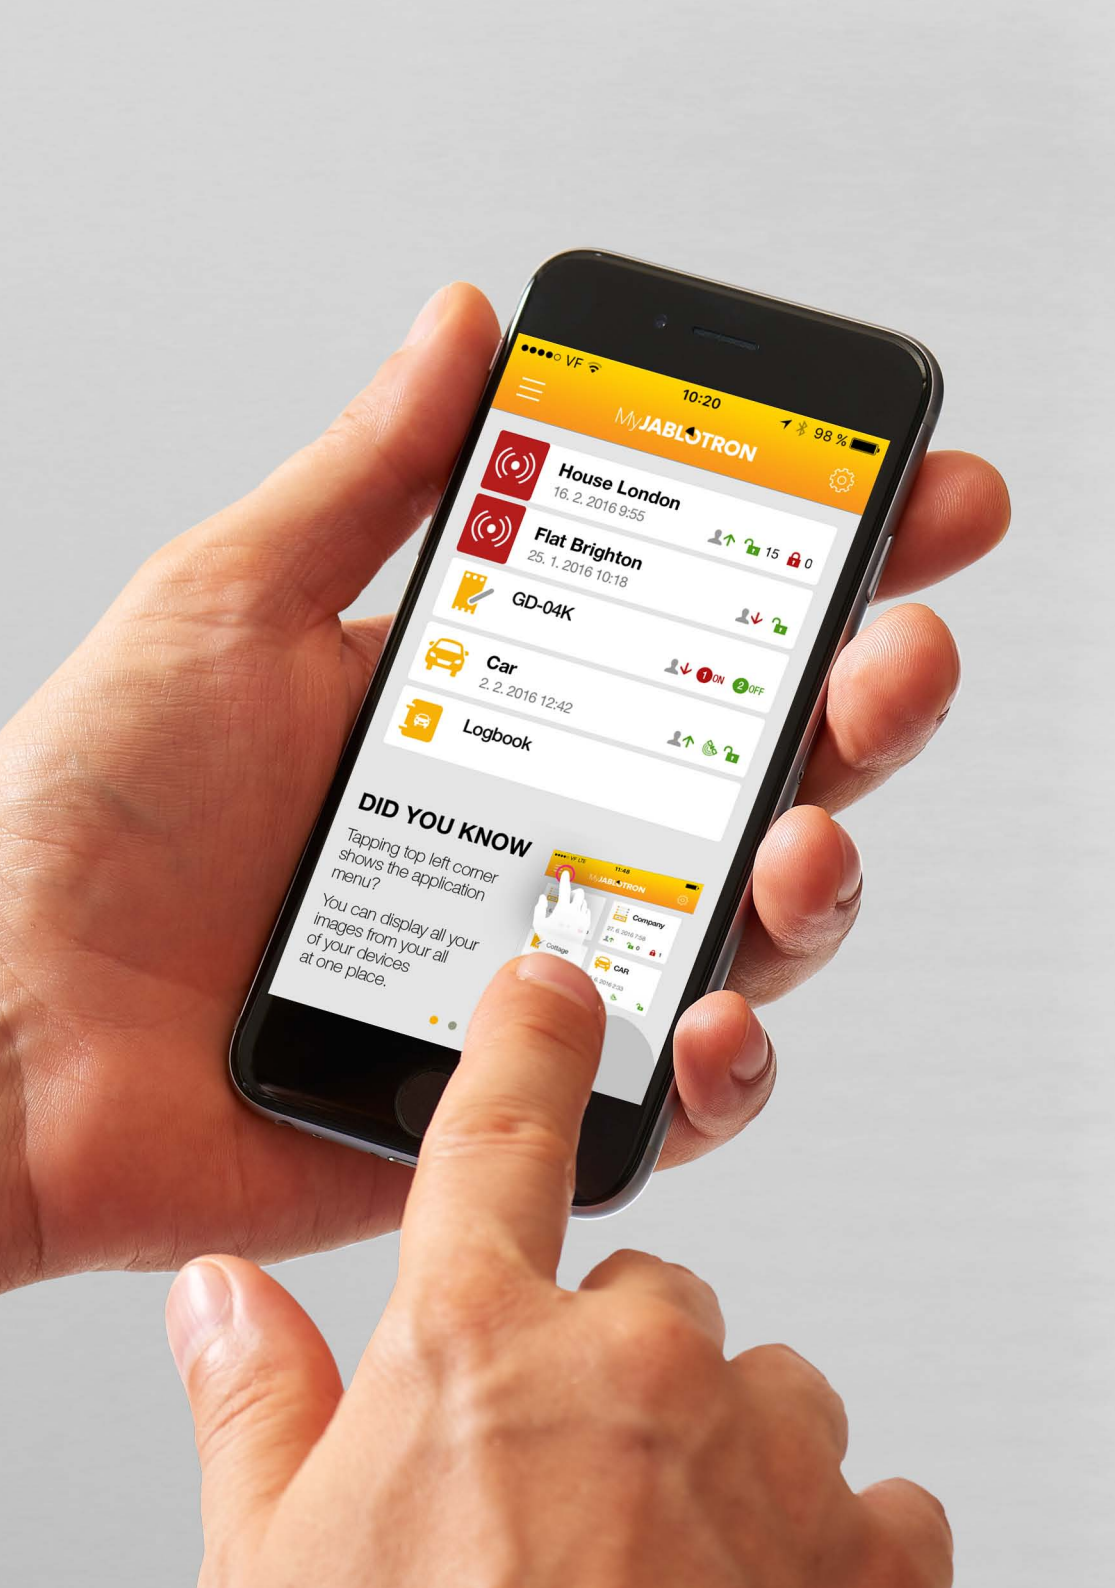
VF 10:20 98 %

MyJABLOTRON

House London
16. 2. 2016 9:55

Flat Brighton
25. 1. 2016 10:18
15 0

GD-04K

Car
2. 2. 2016 12:42
1 ON 2 OFF

Logbook

DID YOU KNOW

Tapping top left corner shows the application menu?

You can display all your images from your all of your devices at one place.

11:48
MyJABLOTRON
Company
Cottage
CAR